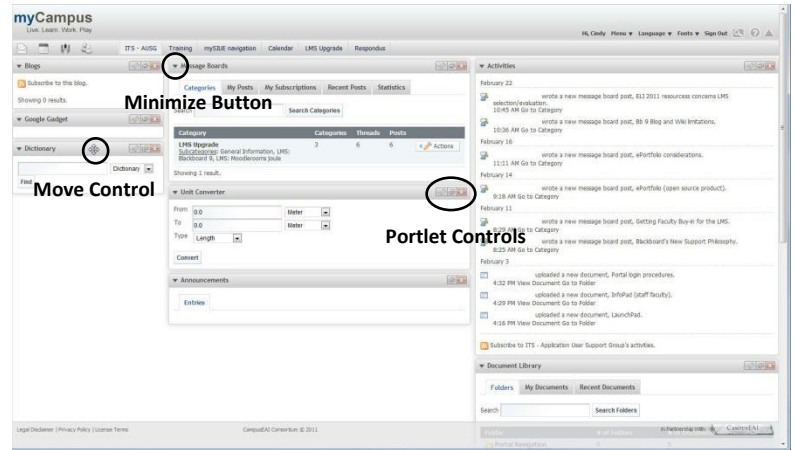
myCampus
Live. Learn. Work. Play

Hi, Cindy Menu ▾ Language ▾ Fonts ▾ Sign Out

ITS - AUSG Training mySIUE navigation Calendar LMS Upgrade Respondus

▾ Blogs
Subscribe to this blog.
Showing 0 results.

▾ Google Gadget

▾ Dictionary
Dictionary
Find

Minimize Button

Move Control

▾ Message Boards
Categories My Posts My Subscriptions Recent Posts Statistics
Search Search Categories

| Category | Categories | Threads | Posts | |
|---|---|---|---|---|
| LMS Upgrade Subcategories: General Information, LMS: Blackboard 9, LMS: Moodlerooms Joule | 3 | 6 | 6 | Actions |

Showing 1 result.

▾ Unit Converter
From 0.0 Meter
To 0.0 Meter
Type Length
Convert

Portlet Controls

▾ Announcements
Entries

▾ Activities
February 22
wrote a new message board post, E13 2011 resources concerns LMS selection/evaluation.
10:45 AM Go to Category
wrote a new message board post, Bb 9 Blog and Wiki limitations.
10:36 AM Go to Category
February 16
wrote a new message board post, ePortfolio considerations.
11:11 AM Go to Category
February 14
wrote a new message board post, ePortfolio (open source product).
9:18 AM Go to Category
February 11
wrote a new message board post, Getting Faculty Buy-in for the LMS.
8:29 AM Go to Category
wrote a new message board post, Blackboard's New Support Philosophy.
8:25 AM Go to Category
February 3
uploaded a new document, Portal login procedures.
4:32 PM View Document Go to Folder
uploaded a new document, InfoPad (staff faculty).
4:29 PM View Document Go to Folder
uploaded a new document, LaunchPad.
4:16 PM View Document Go to Folder

Subscribe to ITS - Application User Support Group's activities.

▾ Document Library
Folders My Documents Recent Documents
Search Search Folders

Legal Disclaimer | Privacy Policy | License Terms
CampusEAI Consortium © 2011
In Partnership With CampusEAI